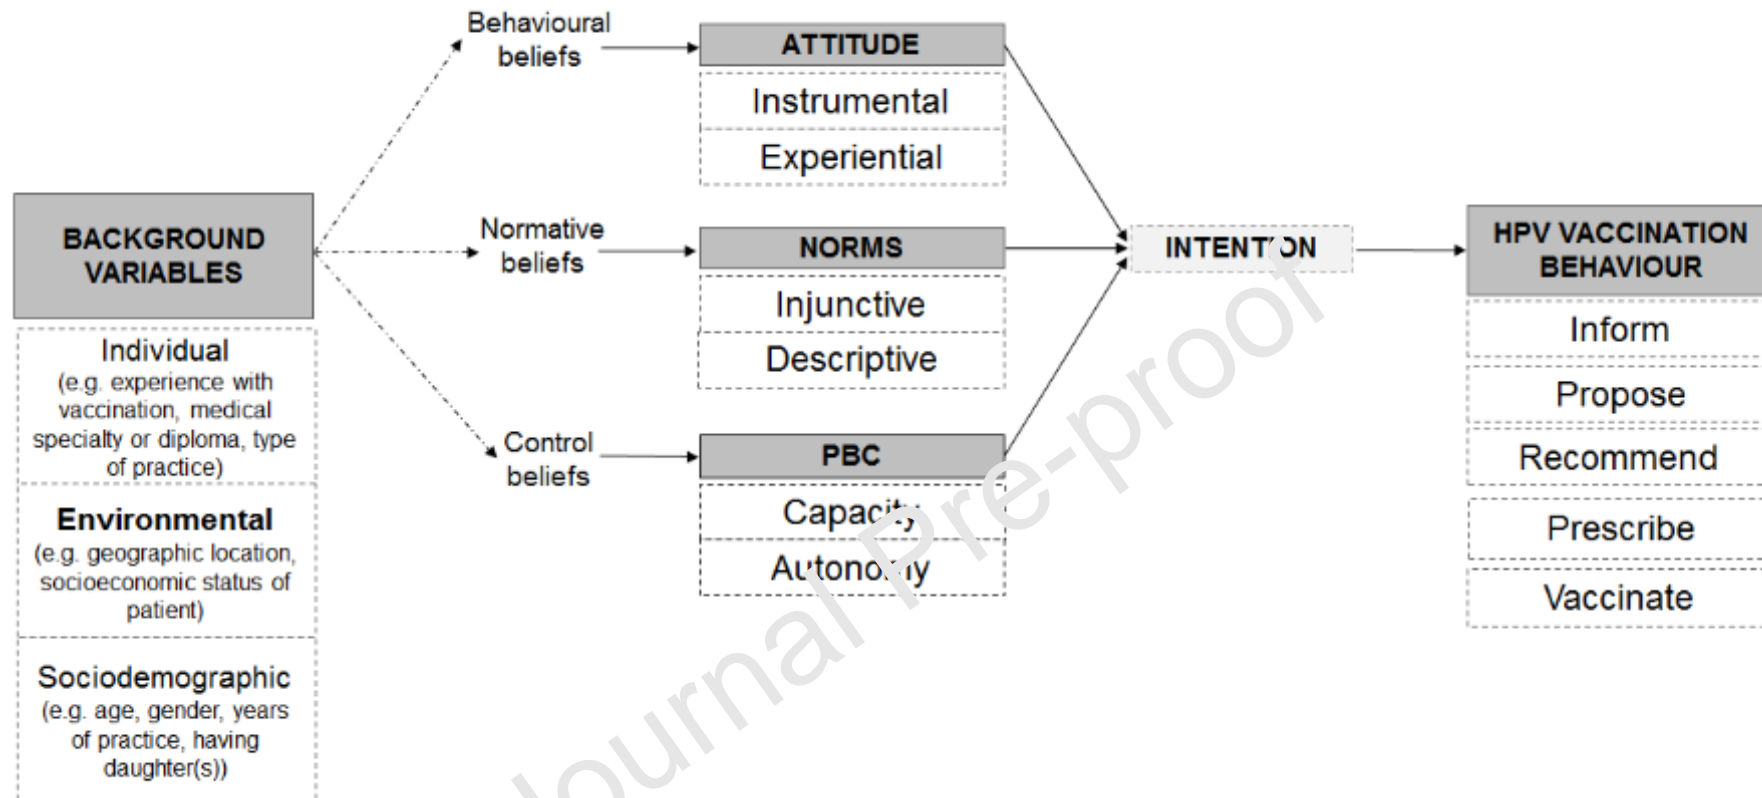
BACKGROUND VARIABLES

Individual
(e.g. experience with vaccination, medical specialty or diploma, type of practice)

Environmental
(e.g. geographic location, socioeconomic status of patient)

Sociodemographic
(e.g. age, gender, years of practice, having daughter(s))

Behavioural beliefs

Normative beliefs

Control beliefs

ATTITUDE
Instrumental
Experiential

NORMS
Injunctive
Descriptive

PBC
Capacity
Autonomy

INTENTION

HPV VACCINATION BEHAVIOUR
Inform
Propose
Recommend
Prescribe
Vaccinate

Journal Pre-proof